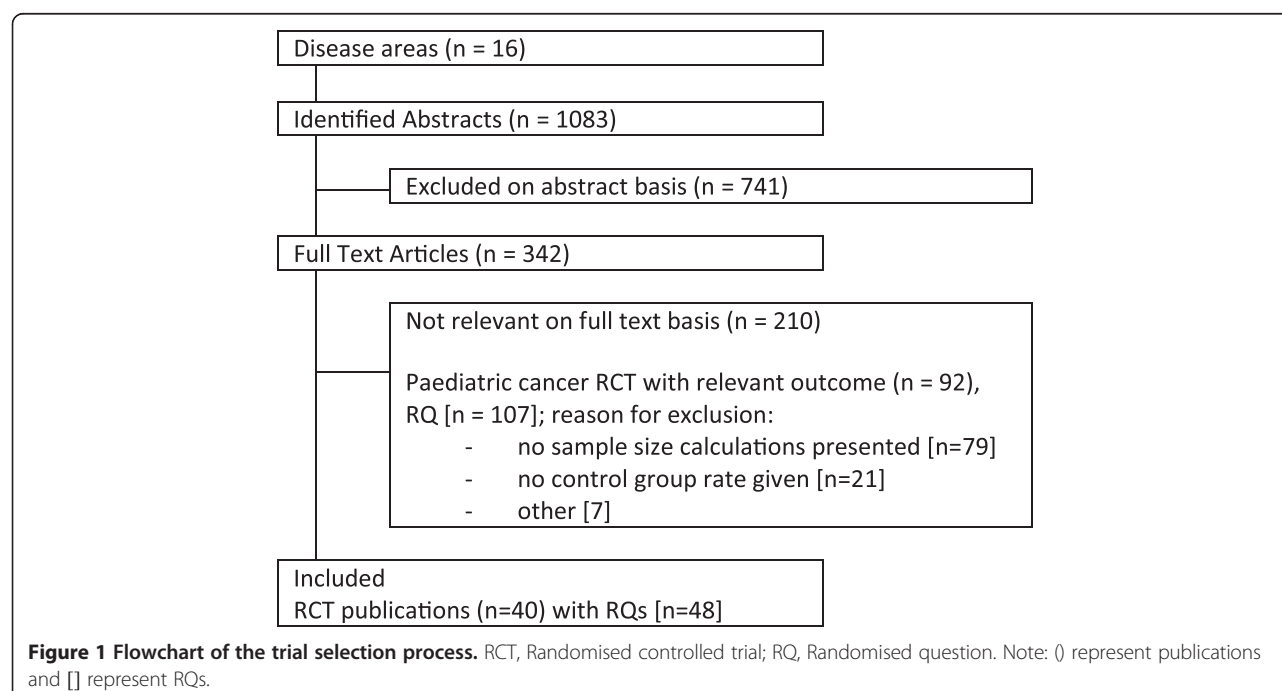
Disease areas (n = 16)

Identified Abstracts (n = 1083)

Excluded on abstract basis (n = 741)

Full Text Articles (n = 342)

Not relevant on full text basis (n = 210)

Paediatric cancer RCT with relevant outcome (n = 92), RQ [n = 107]; reason for exclusion:
- no sample size calculations presented [n=79]
- no control group rate given [n=21]
- other [7]

Included
RCT publications (n=40) with RQs [n=48]

**Figure 1 Flowchart of the trial selection process.** RCT, Randomised controlled trial; RQ, Randomised question. Note: () represent publications and [] represent RQs.